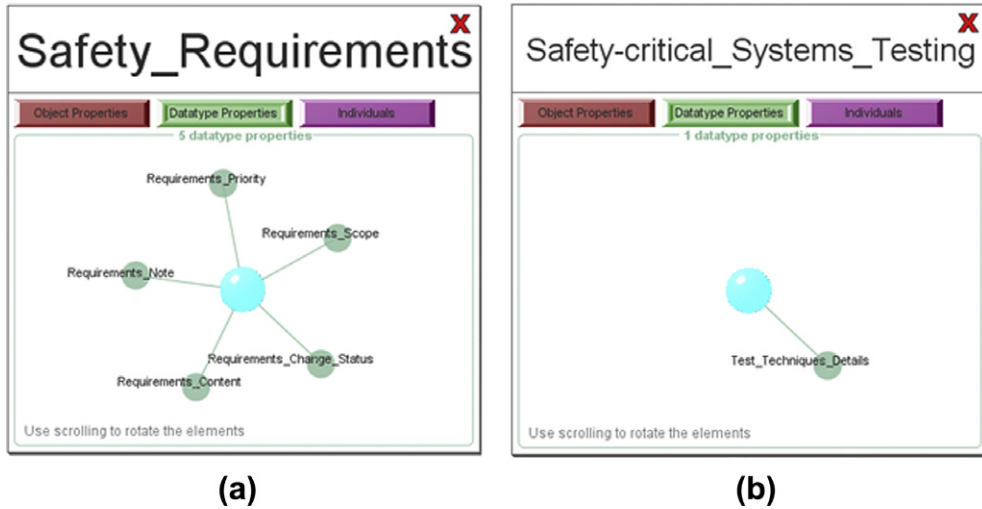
Safety_Requirements

X

Object Properties | Datatype Properties | Individuals

5 datatype properties

Requirements_Priority

Requirements_Scope

Requirements_Note

Requirements_Change_Status

Requirements_Content

Use scrolling to rotate the elements

(a)

Safety-critical_Systems_Testing

X

Object Properties | Datatype Properties | Individuals

1 datatype properties

Test_Techniques_Details

Use scrolling to rotate the elements

(b)